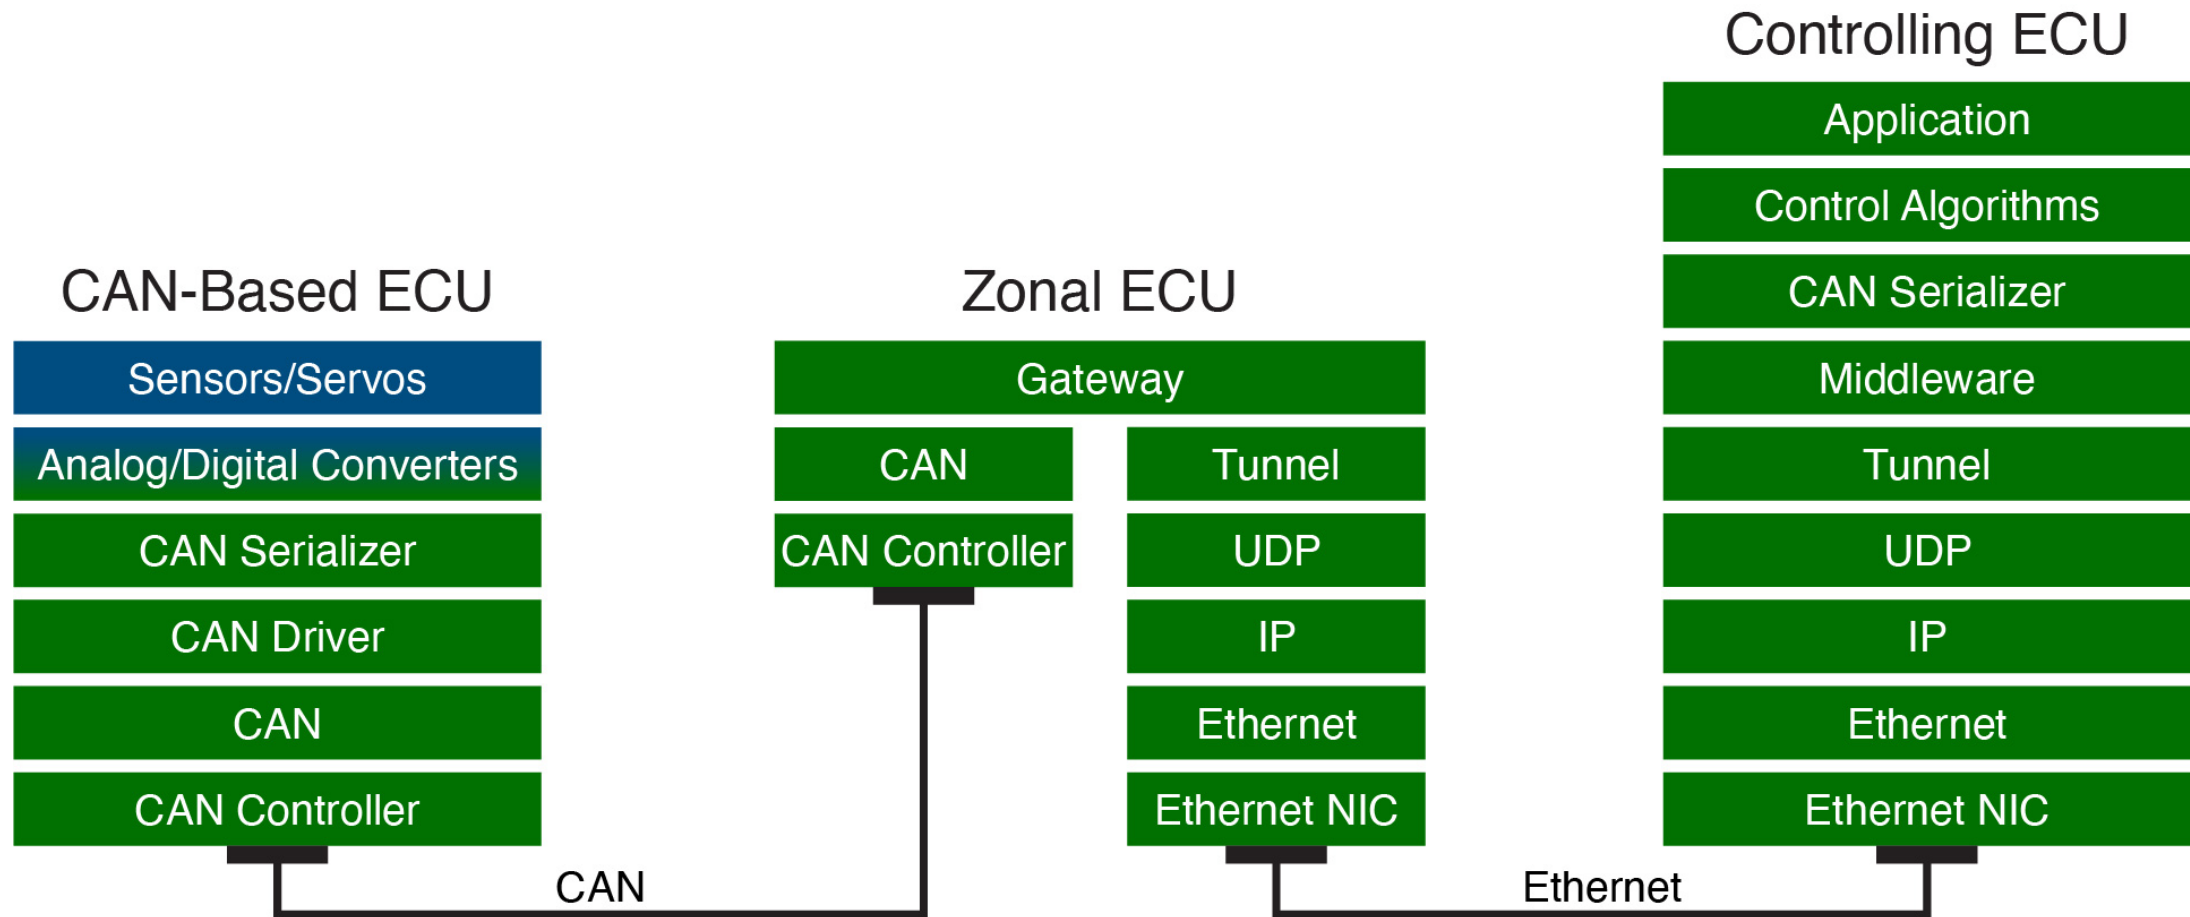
Controlling ECU

Application

Control Algorithms

CAN Serializer

Middleware

Tunnel

UDP

IP

Ethernet

Ethernet NIC

CAN-Based ECU

Sensors/Servos

Analog/Digital Converters

CAN Serializer

CAN Driver

CAN

CAN Controller

Zonal ECU

Gateway

CAN

CAN Controller

Tunnel

UDP

IP

Ethernet

Ethernet NIC

CAN

Ethernet